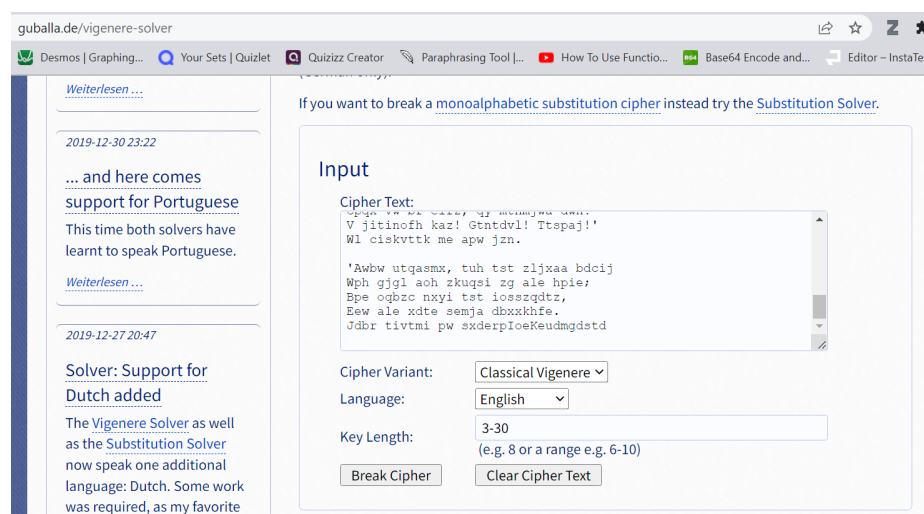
guballa.de/vigenere-solver

Desmos | Graphing... Your Sets | Quizlet Quizizz Creator Paraphrasing Tool |... How To Use Functio... Base64 Encode and... Editor – InstaTe

Weiterlesen ...

2019-12-30 23:22

... and here comes support for Portuguese

This time both solvers have learnt to speak Portuguese.

Weiterlesen ...

2019-12-27 20:47

Solver: Support for Dutch added

The Vigenere Solver as well as the Substitution Solver now speak one additional language: Dutch. Some work was required, as my favorite

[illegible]

If you want to break a monoalphabetic substitution cipher instead try the Substitution Solver.

Input

Cipher Text:

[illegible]
V jitinofh kaz! Gtntdvl! Ttspaj!'
Wl ciskvttk me apw jzn.

'Awbw utqasmx, tuh tst zljxaa bdcij
Wph gjgl aoh zkuqsi zg ale hpie;
Bpe oqbzc nxyi tst iosszqdtz,
Eew ale xdte semja dbxxkhfe.
Jdbr tivtmi pw sxderpIoeKeudmgdstd

Cipher Variant: Classical Vigenere

Language: English

Key Length: 3-30

(e.g. 8 or a range e.g. 6-10)

Break Cipher Clear Cipher Text